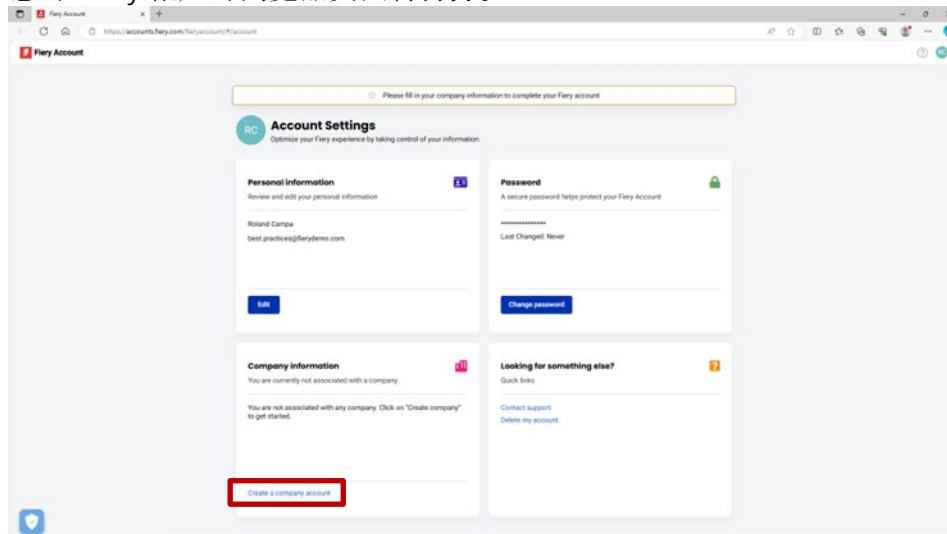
Fiery Account

https://accounts.fiery.com/fieryaccount/#/account

Fiery Account

Please fill in your company information to complete your Fiery account

RC

Account Settings

Optimize your Fiery experience by taking control of your information.

Personal information

Review and edit your personal information

Roland Campa

best.practices@fierydemo.com

Edit

Password

A secure password helps protect your Fiery Account

***************

Last Changed: Never

Change password

Company information

You are currently not associated with a company.

You are not associated with any company. Click on "Create company" to get started.

Create a company account

Looking for something else?

Quick links

Contact support

Delete my account